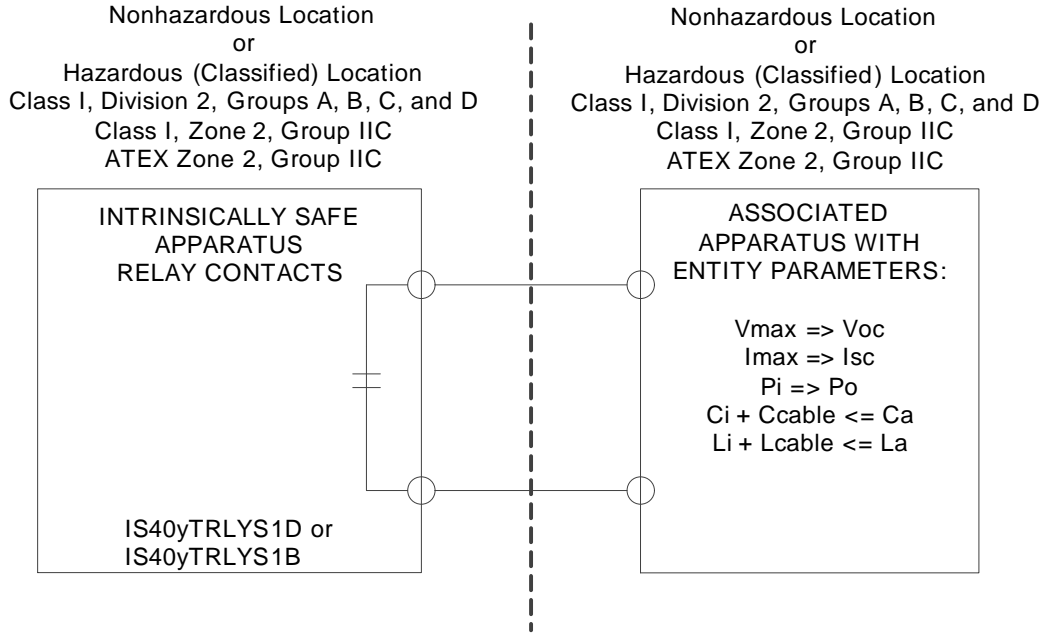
Nonhazardous Location
or
Hazardous (Classified) Location
Class I, Division 2, Groups A, B, C, and D
Class I, Zone 2, Group IIC
ATEX Zone 2, Group IIC

INTRINSICALLY SAFE
APPARATUS
RELAY CONTACTS

IS40yTRLYS1D or
IS40yTRLYS1B

Nonhazardous Location
or
Hazardous (Classified) Location
Class I, Division 2, Groups A, B, C, and D
Class I, Zone 2, Group IIC
ATEX Zone 2, Group IIC

ASSOCIATED
APPARATUS WITH
ENTITY PARAMETERS:

Vmax => Voc
Imax => Isc
Pi => Po
Ci + Ccable <= Ca
Li + Lcable <= La